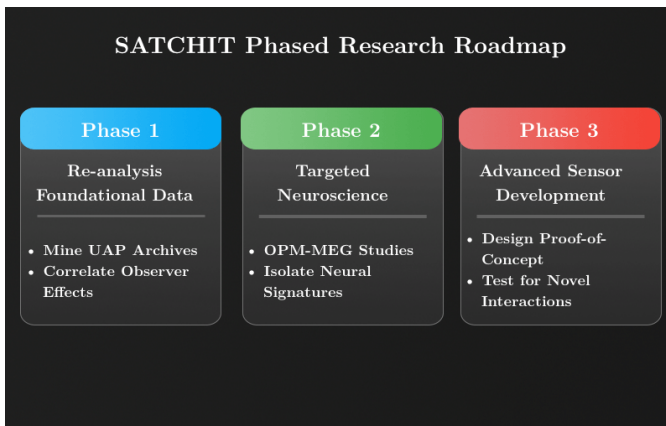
SATCHIT Phased Research Roadmap

Phase 1

Re-analysis Foundational Data

- Mine UAP Archives
- Correlate Observer Effects

Phase 2

Targeted Neuroscience

- OPM-MEG Studies
- Isolate Neural Signatures

Phase 3

Advanced Sensor Development

- Design Proof-of-Concept
- Test for Novel Interactions